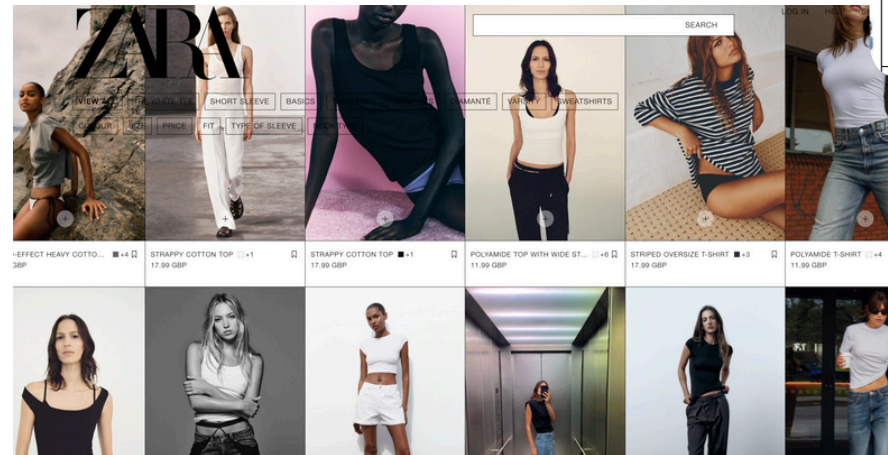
ZARA

SEARCH

LOG IN

VIEW ALL

SHORT SLEEVE

BASICS

DIAMANTÉ

VARIETY

SWEATSHIRTS

COLOUR

SIZE

PRICE

FIT

TYPE OF SLEEVE

-EFFECT HEAVY COTTO... +4
GBP

STRAPPY COTTON TOP +1
17.99 GBP

STRAPPY COTTON TOP +1
17.99 GBP

POLYAMIDE TOP WITH WIDE ST... +6
11.99 GBP

STRIPED OVERSIZE T-SHIRT +3
17.99 GBP

POLYAMIDE T-SHIRT
11.99 GBP